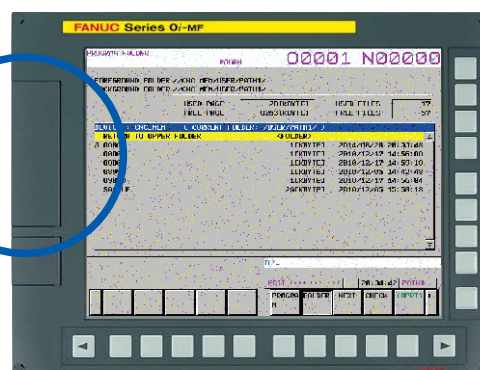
FANUC Series 0i-MF

PROGRAM FOLDER

O0001 N00000

FOREGROUND FOLDER //CNC_MEM/USER/PATH1/
BACKGROUND FOLDER //CNC_MEM/USER/PATH1/

USED PAGE 20(KBYTE) USED FILES 37
FREE PAGE 6257(KBYTE) FREE FILES 57

DEVICE : CNC_MEM CURRENT FOLDER: /USER/PATH1/
RETURN TO UPPER FOLDER <FOLDER>
O0001 1(KBYTE) 2014/05/26 20:13:48
O000 1(KBYTE) 2010/12/17 14:55:00
O000 1(KBYTE) 2010/12/17 14:53:10
O999 1(KBYTE) 2010/12/05 10:42:49
O998 1(KBYTE) 2010/12/17 14:54:04
SAMPLE 20(KBYTE) 2010/12/03 15:38:18

EDIT **** *** *** 20:30:42 PATH1

PROGRAM FOLDER NEXT CHECK CREATE